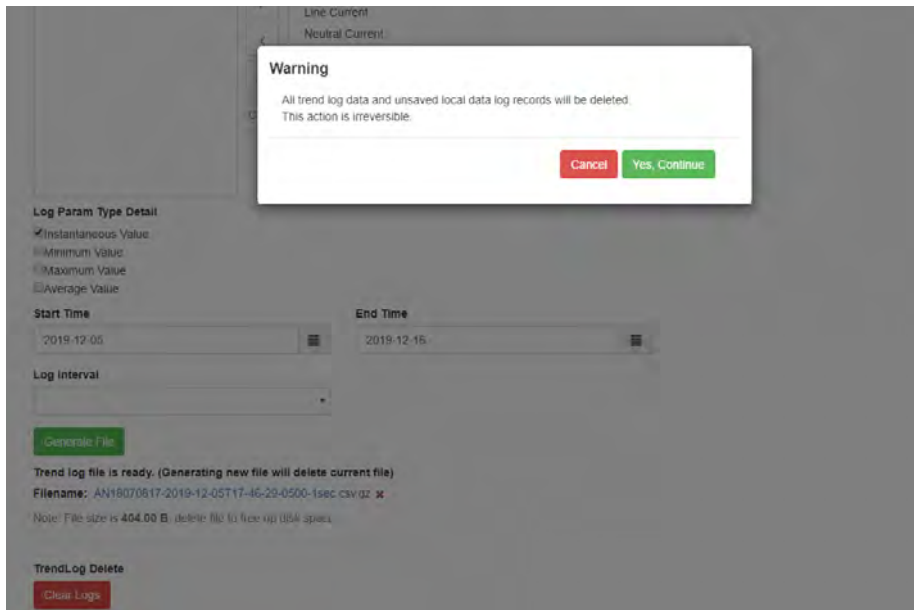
Line Current
Neutral Current

Warning

All trend log data and unsaved local data log records will be deleted.
This action is irreversible.

Cancel
Yes, Continue

Log Param Type Detail
Instantaneous Value
Minimum Value
Maximum Value
Average Value

Start Time
2019-12-05

End Time
2019-12-16

Log Interval

Generate File

Trend log file is ready. (Generating new file will delete current file)
Filename: AN18070817-2019-12-05T17-46-20-0500-1sec.csv.gz ✖
Note: File size is 404.00 B, delete file to free up disk space.

TrendLog Delete
Clear Logs